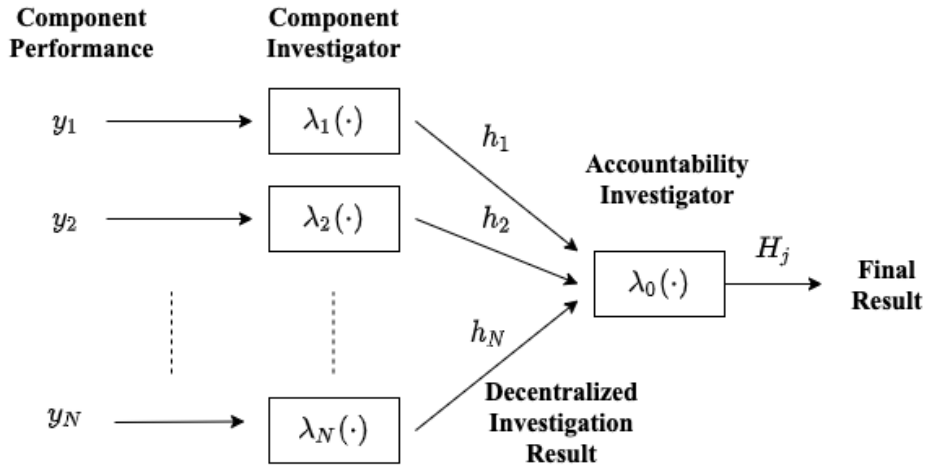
Component Performance

Component Investigator

$y_1$

$\lambda_1(\cdot)$

$h_1$

Accountability Investigator

$y_2$

$\lambda_2(\cdot)$

$h_2$

$\lambda_0(\cdot)$

$H_j$

Final Result

$h_N$

$y_N$

$\lambda_N(\cdot)$

Decentralized Investigation Result